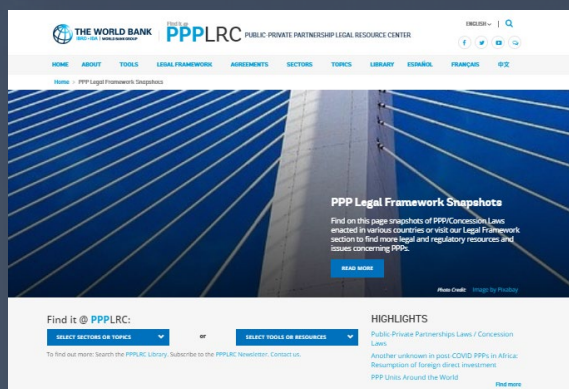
THE WORLD BANK
IBRD • IDA | WORLD BANK GROUP

Find it @
PPPLRC PUBLIC PRIVATE PARTNERSHIP LEGAL RESOURCE CENTER

ENGLISH

HOME ABOUT TOOLS LEGAL FRAMEWORK AGREEMENTS SECTORS TOPICS LIBRARY ESPAÑOL FRANÇAIS 中文

Home > PPP Legal Framework Snapshots

PPP Legal Framework Snapshots

Find on this page snapshots of PPP/Concession Laws enacted in various countries or visit our Legal Framework section to find more legal and regulatory resources and issues concerning PPPs.

READ MORE

Photo Credit: Image by Pixabay

Find it @ PPPLRC:

SELECT SECTORS OR TOPICS

or

SELECT TOOLS OR RESOURCES

To find out more: Search the PPPLRC Library. Subscribe to the PPPLRC Newsletter. Contact us.

HIGHLIGHTS

Public-Private Partnerships Laws / Concession Laws

Another unknown in post-COVID PPPs in Africa: Resumption of foreign direct investment

PPP Units Around the World

Find more